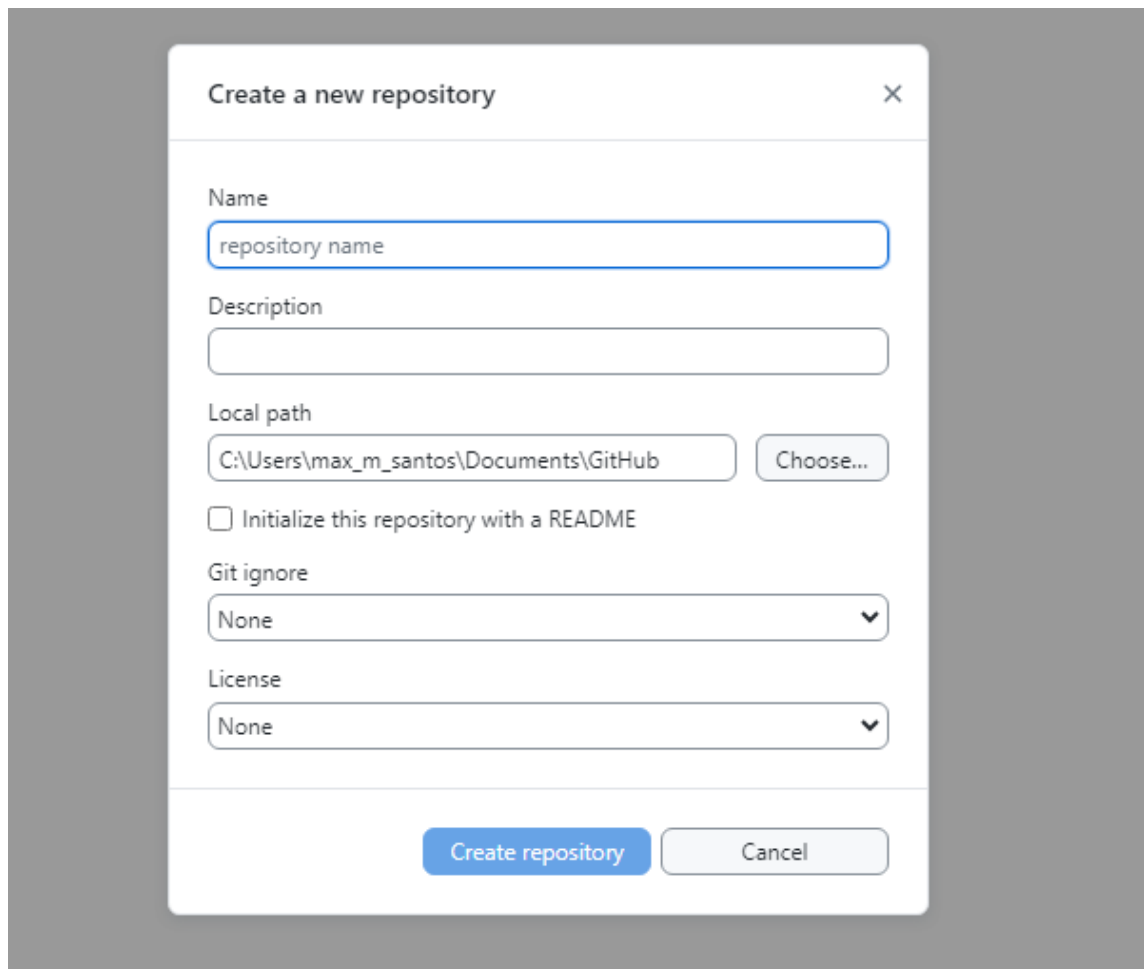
Create a new repository

×

Name

repository name

Description

Local path

C:\Users\max_m_santos\Documents\GitHub

Choose...

Initialize this repository with a README

Git ignore

None

License

None

Create repository

Cancel